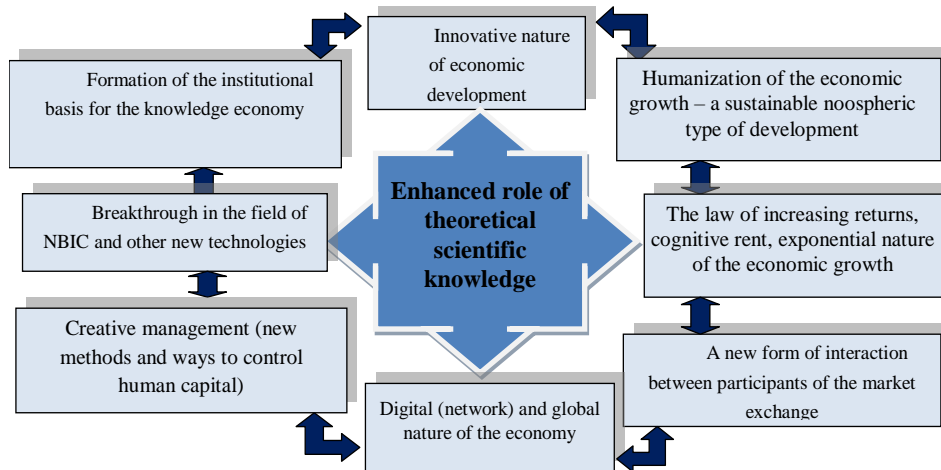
Innovative nature of economic development

Formation of the institutional basis for the knowledge economy

Humanization of the economic growth – a sustainable noospheric type of development

Enhanced role of theoretical scientific knowledge

Breakthrough in the field of NBIC and other new technologies

The law of increasing returns, cognitive rent, exponential nature of the economic growth

Creative management (new methods and ways to control human capital)

A new form of interaction between participants of the market exchange

Digital (network) and global nature of the economy